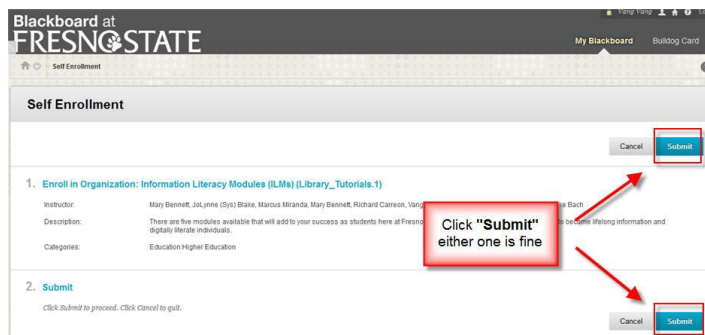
Blackboard at
FRESNO STATE

Vang Vang

My Blackboard Bulldog Card

Self Enrollment

Self Enrollment

Cancel Submit

1. Enroll in Organization: Information Literacy Modules (ILMs) (Library_Tutorials.1)

Instructor: Mary Bennett, JoLynne (Sys) Blake, Marcus Miranda, Mary Bennett, Richard Carreon, Vang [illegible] Bach

Description: There are five modules available that will add to your success as students here at Fresno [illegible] become lifelong information and digitally literate individuals.

Categories: Education:Higher Education

Click "Submit" either one is fine

2. Submit

Click Submit to proceed. Click Cancel to quit.

Cancel Submit